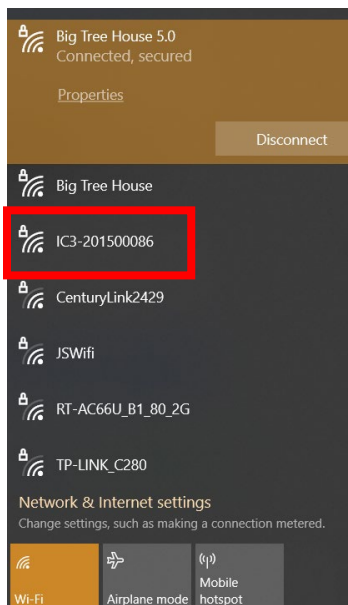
Big Tree House 5.0
Connected, secured

Properties

Disconnect

Big Tree House

IC3-201500086

CenturyLink2429

JSWifi

RT-AC66U_B1_80_2G

TP-LINK_C280

Network & Internet settings
Change settings, such as making a connection metered.

Wi-Fi

Airplane mode

Mobile hotspot